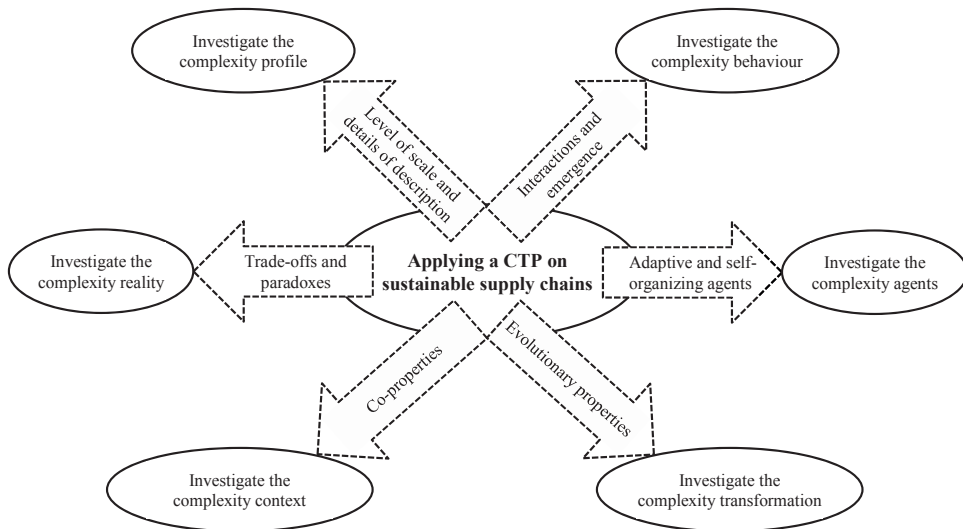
Investigate the complexity profile

Investigate the complexity behaviour

Level of scale and details of description

Interactions and emergence

Investigate the complexity reality

Trade-offs and paradoxes

Applying a CTP on sustainable supply chains

Adaptive and self-organizing agents

Investigate the complexity agents

Co-properties

Evolutionary properties

Investigate the complexity context

Investigate the complexity transformation